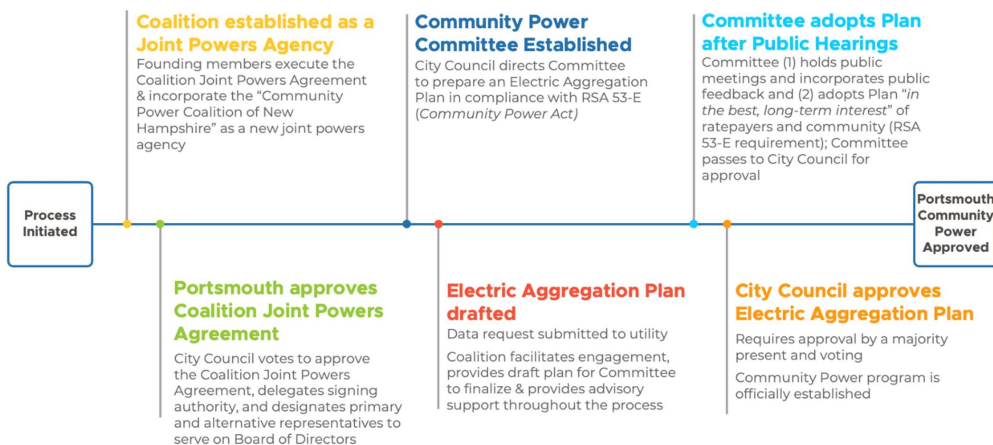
Process Initiated

Coalition established as a Joint Powers Agency

Founding members execute the Coalition Joint Powers Agreement & incorporate the "Community Power Coalition of New Hampshire" as a new joint powers agency

Portsmouth approves Coalition Joint Powers Agreement

City Council votes to approve the Coalition Joint Powers Agreement, delegates signing authority, and designates primary and alternative representatives to serve on Board of Directors

Community Power Committee Established

City Council directs Committee to prepare an Electric Aggregation Plan in compliance with RSA 53-E (*Community Power Act)*

Electric Aggregation Plan drafted

Data request submitted to utility

Coalition facilitates engagement, provides draft plan for Committee to finalize & provides advisory support throughout the process

Committee adopts Plan after Public Hearings

Committee (1) holds public meetings and incorporates public feedback and (2) adopts Plan "*in the best, long-term interest*" of ratepayers and community (RSA 53-E requirement); Committee passes to City Council for approval

City Council approves Electric Aggregation Plan

Requires approval by a majority present and voting

Community Power program is officially established

Portsmouth Community Power Approved